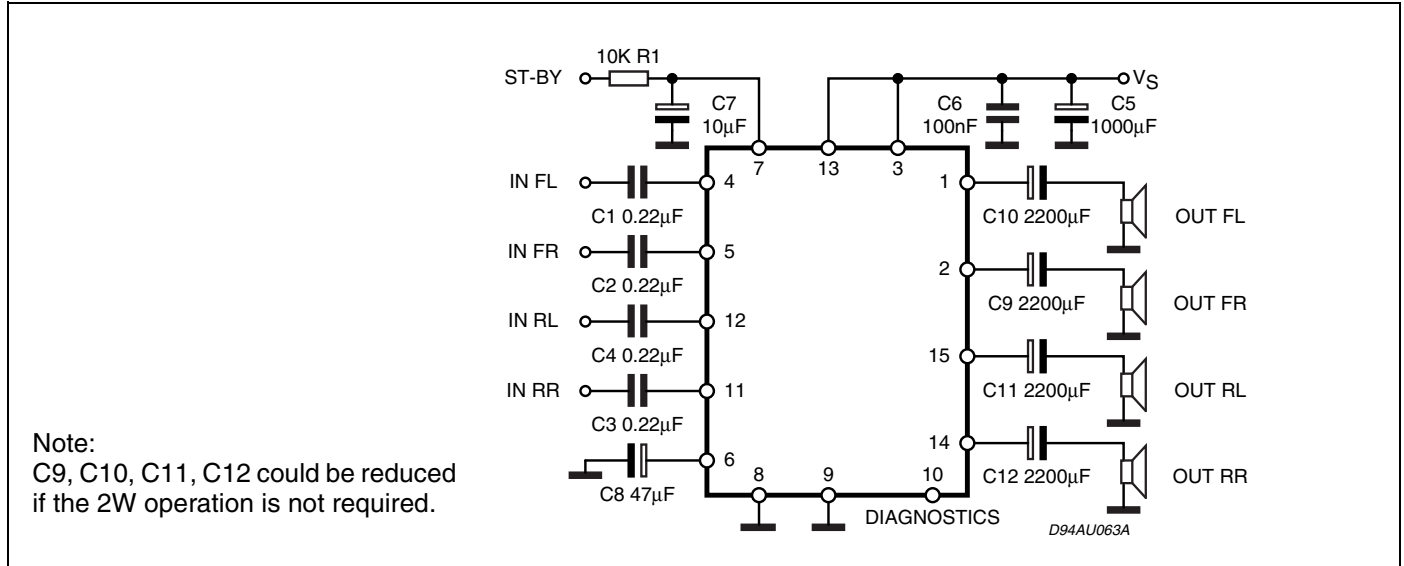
10K R1

ST-BY

C7
10μF

$V_S$

C6
100nF

C5
1000μF

7

13

3

IN FL

4

1

C1 0.22μF

C10 2200μF

OUT FL

IN FR

5

2

C2 0.22μF

C9 2200μF

OUT FR

IN RL

12

15

C4 0.22μF

C11 2200μF

OUT RL

IN RR

11

C3 0.22μF

14

C12 2200μF

OUT RR

6

C8 47μF

8

9

10

DIAGNOSTICS

D94AU063A

Note:
C9, C10, C11, C12 could be reduced if the 2W operation is not required.